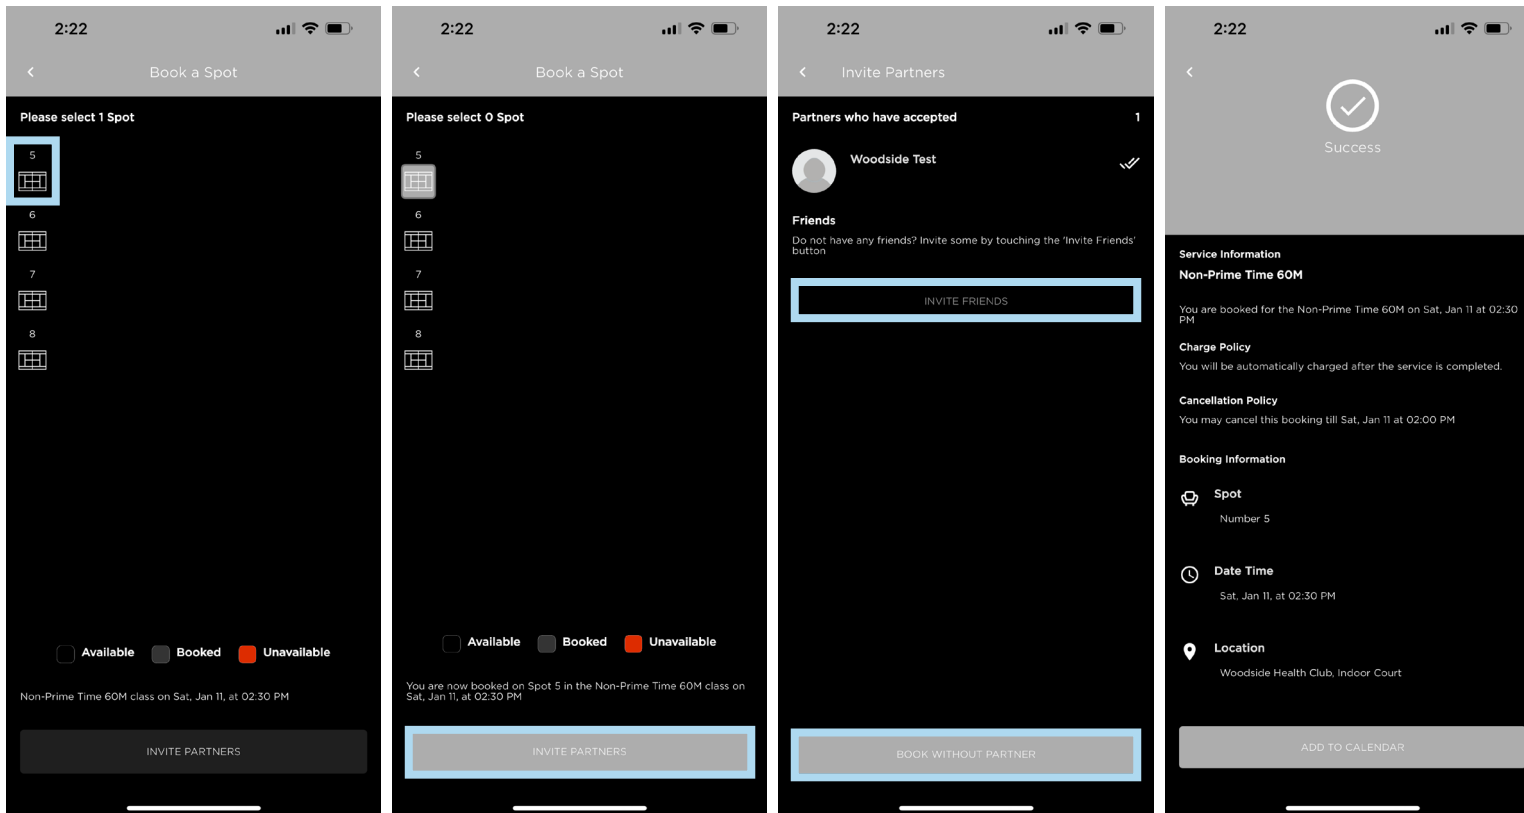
2:22

Book a Spot

Please select 1 Spot

5

6

7

8

Available Booked Unavailable

Non-Prime Time 60M class on Sat, Jan 11, at 02:30 PM

INVITE PARTNERS

2:22

Book a Spot

Please select 0 Spot

5

6

7

8

Available Booked Unavailable

You are now booked on Spot 5 in the Non-Prime Time 60M class on Sat, Jan 11, at 02:30 PM

INVITE PARTNERS

2:22

Invite Partners

Partners who have accepted 1

Woodside Test

Friends

Do not have any friends? Invite some by touching the 'Invite Friends' button

INVITE FRIENDS

BOOK WITHOUT PARTNER

2:22

Success

Service Information

Non-Prime Time 60M

You are booked for the Non-Prime Time 60M on Sat, Jan 11 at 02:30 PM

Charge Policy

You will be automatically charged after the service is completed.

Cancellation Policy

You may cancel this booking till Sat, Jan 11 at 02:00 PM

Booking Information

Spot

Number 5

Date Time

Sat, Jan 11, at 02:30 PM

Location

Woodside Health Club, Indoor Court

ADD TO CALENDAR